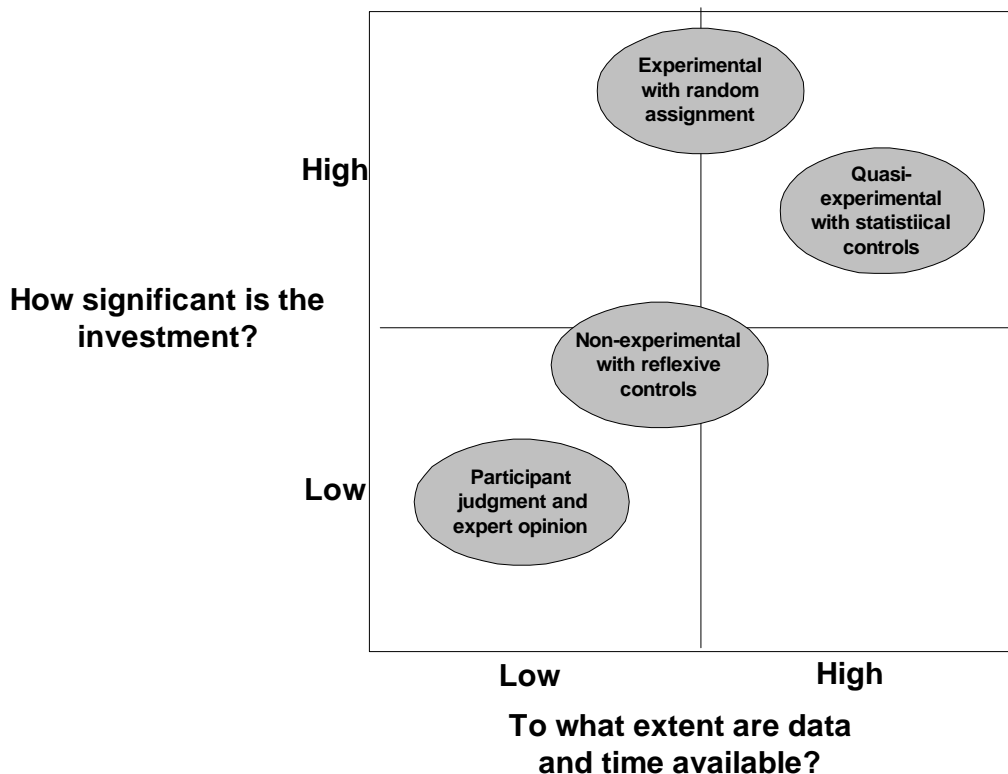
How significant is the investment?

High

Low

Experimental with random assignment

Quasi-experimental with statistiical controls

Non-experimental with reflexive controls

Participant judgment and expert opinion

Low

High

To what extent are data and time available?